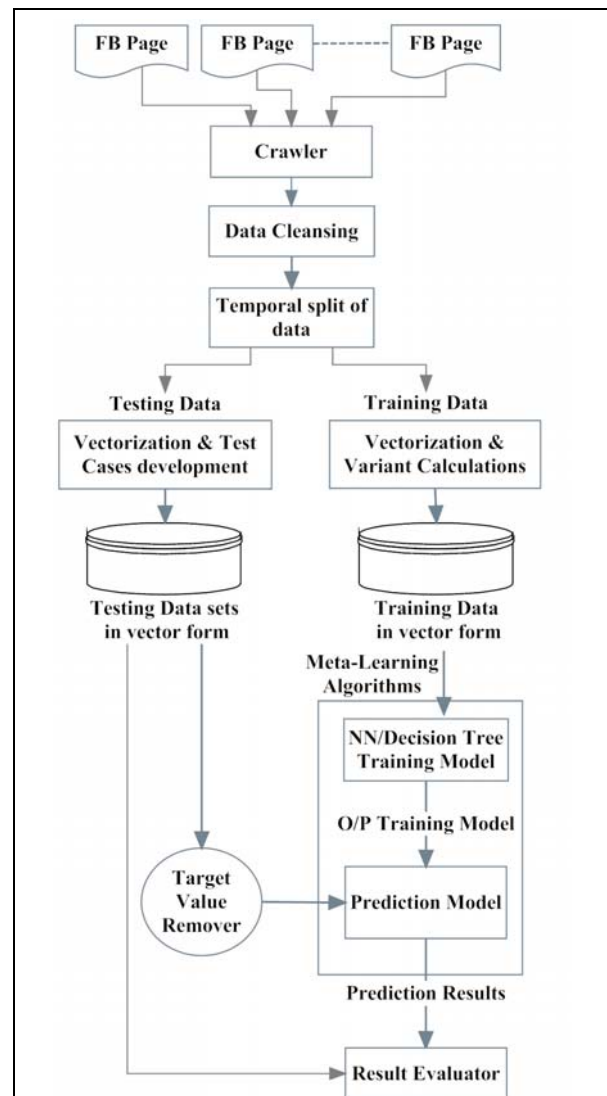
FB Page

FB Page

FB Page

Crawler

Data Cleansing

Temporal split of data

Testing Data

Training Data

Vectorization & Test Cases development

Vectorization & Variant Calculations

Testing Data sets in vector form

Training Data in vector form

Meta-Learning Algorithms

NN/Decision Tree Training Model

O/P Training Model

Target Value Remover

Prediction Model

Prediction Results

Result Evaluator